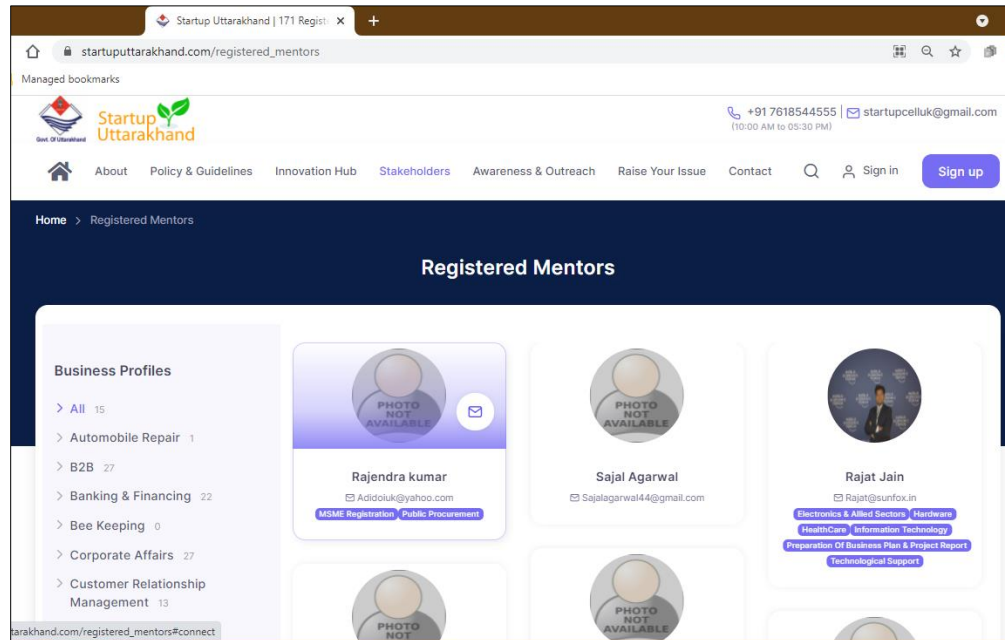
Startup Uttarakhand | 171 Regist ×
+
startuputtarakhand.com/registered_mentors
Managed bookmarks

Govt. Of Uttarakhand
Startup Uttarakhand

+91 7618544555 | startupcelluk@gmail.com
(10:00 AM to 05:30 PM)

About Policy & Guidelines Innovation Hub Stakeholders Awareness & Outreach Raise Your Issue Contact Sign in Sign up

Home > Registered Mentors

Registered Mentors

Business Profiles
> All 15
> Automobile Repair 1
> B2B 27
> Banking & Financing 22
> Bee Keeping 0
> Corporate Affairs 27
> Customer Relationship Management 13

PHOTO NOT AVAILABLE
Rajendra kumar
Adidoiuk@yahoo.com
MSME Registration Public Procurement

PHOTO NOT AVAILABLE
Sajal Agarwal
Sajalagarwal44@gmail.com

Rajat Jain
Rajat@sunfox.in
Electronics & Allied Sectors Hardware HealthCare Information Technology Preparation Of Business Plan & Project Report Technological Support

PHOTO NOT
PHOTO NOT AVAILABLE

tarakhand.com/registered_mentors#connect